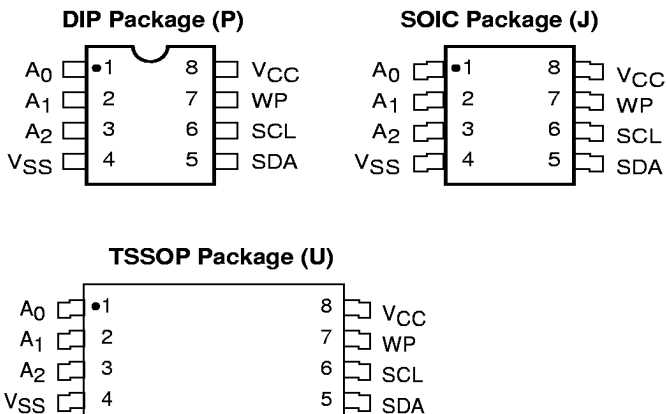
DIP Package (P)

$A_0$ 1
$A_1$ 2
$A_2$ 3
$V_{SS}$ 4
8 $V_{CC}$
7 WP
6 SCL
5 SDA

SOIC Package (J)

$A_0$ 1
$A_1$ 2
$A_2$ 3
$V_{SS}$ 4
8 $V_{CC}$
7 WP
6 SCL
5 SDA

TSSOP Package (U)

$A_0$ 1
$A_1$ 2
$A_2$ 3
$V_{SS}$ 4
8 $V_{CC}$
7 WP
6 SCL
5 SDA